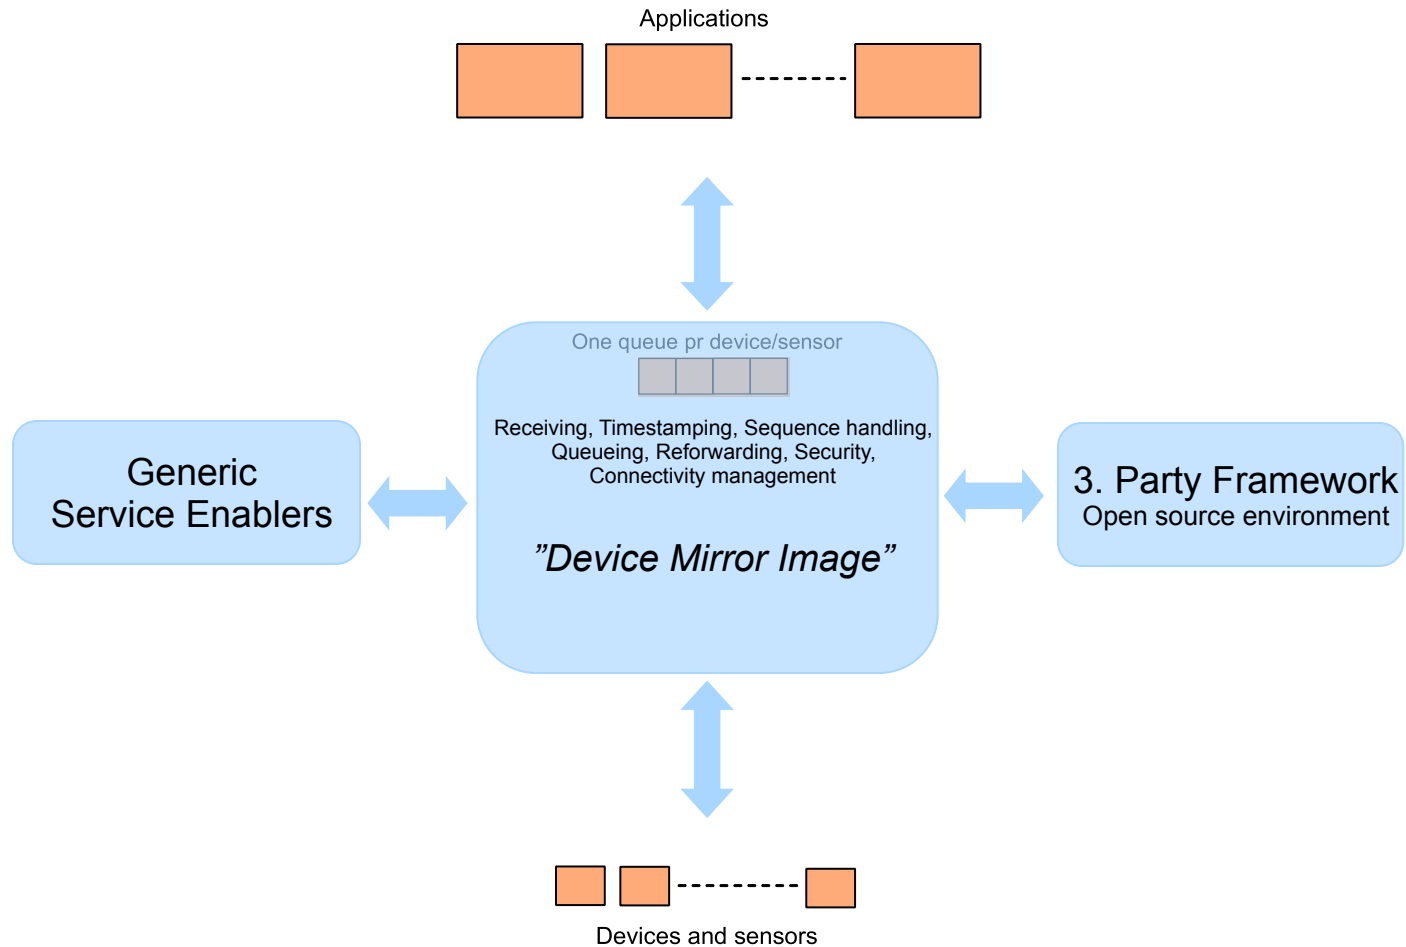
Applications

Generic
Service Enablers

One queue pr device/sensor

Receiving, Timestamping, Sequence handling, Queueing, Reforwarding, Security, Connectivity management

”Device Mirror Image”

3. Party Framework
Open source environment

Devices and sensors